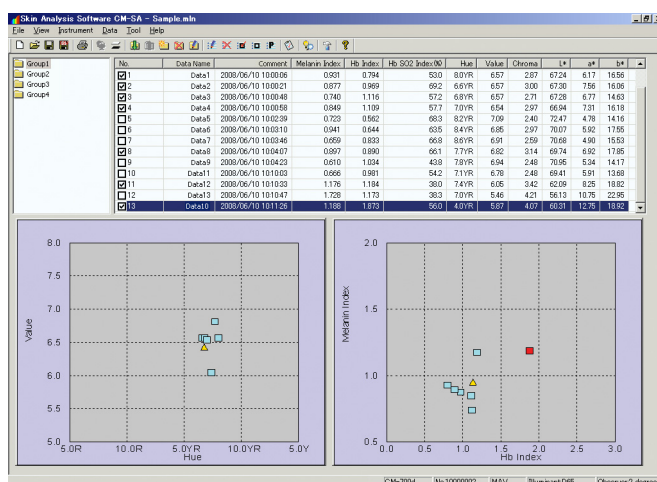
Skin Analysis Software CM-SA - Sample.mln

File View Instrument Data Tool Help

Group1
Group2
Group3
Group4

| No. | Data Name | Comment | Melanin Index | Hb Index | Hb SO2 Index(%) | Hue | Value | Chroma | L* | a* | b* |
|---|---|---|---|---|---|---|---|---|---|---|---|
| 1 | Data1 | 2008/06/10 10:00:06 | 0.931 | 0.794 | 53.0 | 8.0YR | 6.57 | 2.87 | 67.24 | 6.17 | 16.56 |
| 2 | Data2 | 2008/06/10 10:00:21 | 0.877 | 0.969 | 69.2 | 6.6YR | 6.57 | 3.00 | 67.30 | 7.56 | 16.06 |
| 3 | Data3 | 2008/06/10 10:00:48 | 0.740 | 1.116 | 57.2 | 6.8YR | 6.57 | 2.71 | 67.28 | 6.77 | 14.63 |
| 4 | Data4 | 2008/06/10 10:00:58 | 0.849 | 1.109 | 57.7 | 7.0YR | 6.54 | 2.97 | 66.94 | 7.31 | 16.18 |
| 5 | Data5 | 2008/06/10 10:02:39 | 0.723 | 0.562 | 68.3 | 8.2YR | 7.09 | 2.40 | 72.47 | 4.78 | 14.16 |
| 6 | Data6 | 2008/06/10 10:03:10 | 0.941 | 0.644 | 63.5 | 8.4YR | 6.85 | 2.97 | 70.07 | 5.92 | 17.55 |
| 7 | Data7 | 2008/06/10 10:03:46 | 0.659 | 0.833 | 66.8 | 8.6YR | 6.91 | 2.59 | 70.68 | 4.90 | 15.53 |
| 8 | Data8 | 2008/06/10 10:04:07 | 0.897 | 0.890 | 66.1 | 7.7YR | 6.82 | 3.14 | 69.74 | 6.92 | 17.85 |
| 9 | Data9 | 2008/06/10 10:04:23 | 0.610 | 1.034 | 43.8 | 7.8YR | 6.94 | 2.48 | 70.95 | 5.34 | 14.17 |
| 10 | Data11 | 2008/06/10 10:10:03 | 0.666 | 0.981 | 54.2 | 7.1YR | 6.78 | 2.48 | 69.41 | 5.91 | 13.68 |
| 11 | Data12 | 2008/06/10 10:10:33 | 1.176 | 1.184 | 38.0 | 7.4YR | 6.05 | 3.42 | 62.09 | 8.25 | 18.82 |
| 12 | Data13 | 2008/06/10 10:10:47 | 1.728 | 1.173 | 38.3 | 7.0YR | 5.46 | 4.21 | 56.13 | 10.75 | 22.95 |
| 13 | Data10 | 2008/06/10 10:11:26 | 1.188 | 1.873 | 56.0 | 4.0YR | 5.87 | 4.07 | 60.31 | 12.75 | 18.92 |

8.0
7.5
7.0
6.5
6.0
5.5
5.0
Value
5.0R 10.0R 5.0YR 10.0YR 5.0Y
Hue

2.0
1.5
1.0
0.5
Melanin Index
0.0 0.5 1.0 1.5 2.0 2.5 3.0
Hb Index

CM-2600d | No.10000002 | MAV | Illuminant D65 | Observer 2 degree